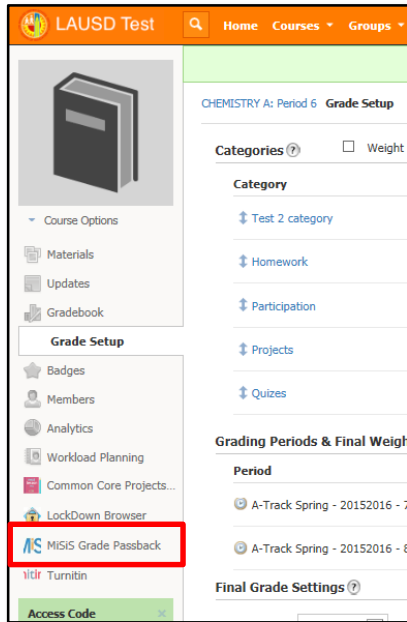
LAUSD Test

Home Courses ▾ Groups ▾

Course Options

Materials

Updates

Gradebook

Grade Setup

Badges

Members

Analytics

Workload Planning

Common Core Projects...

LockDown Browser

MiSiS Grade Passback

Turnitin

Access Code

CHEMISTRY A: Period 6 Grade Setup

Categories ?

Weight

Category

Test 2 category

Homework

Participation

Projects

Quizes

Grading Periods & Final Weigh

Period

A-Track Spring - 20152016 - 7

A-Track Spring - 20152016 - 8

Final Grade Settings ?